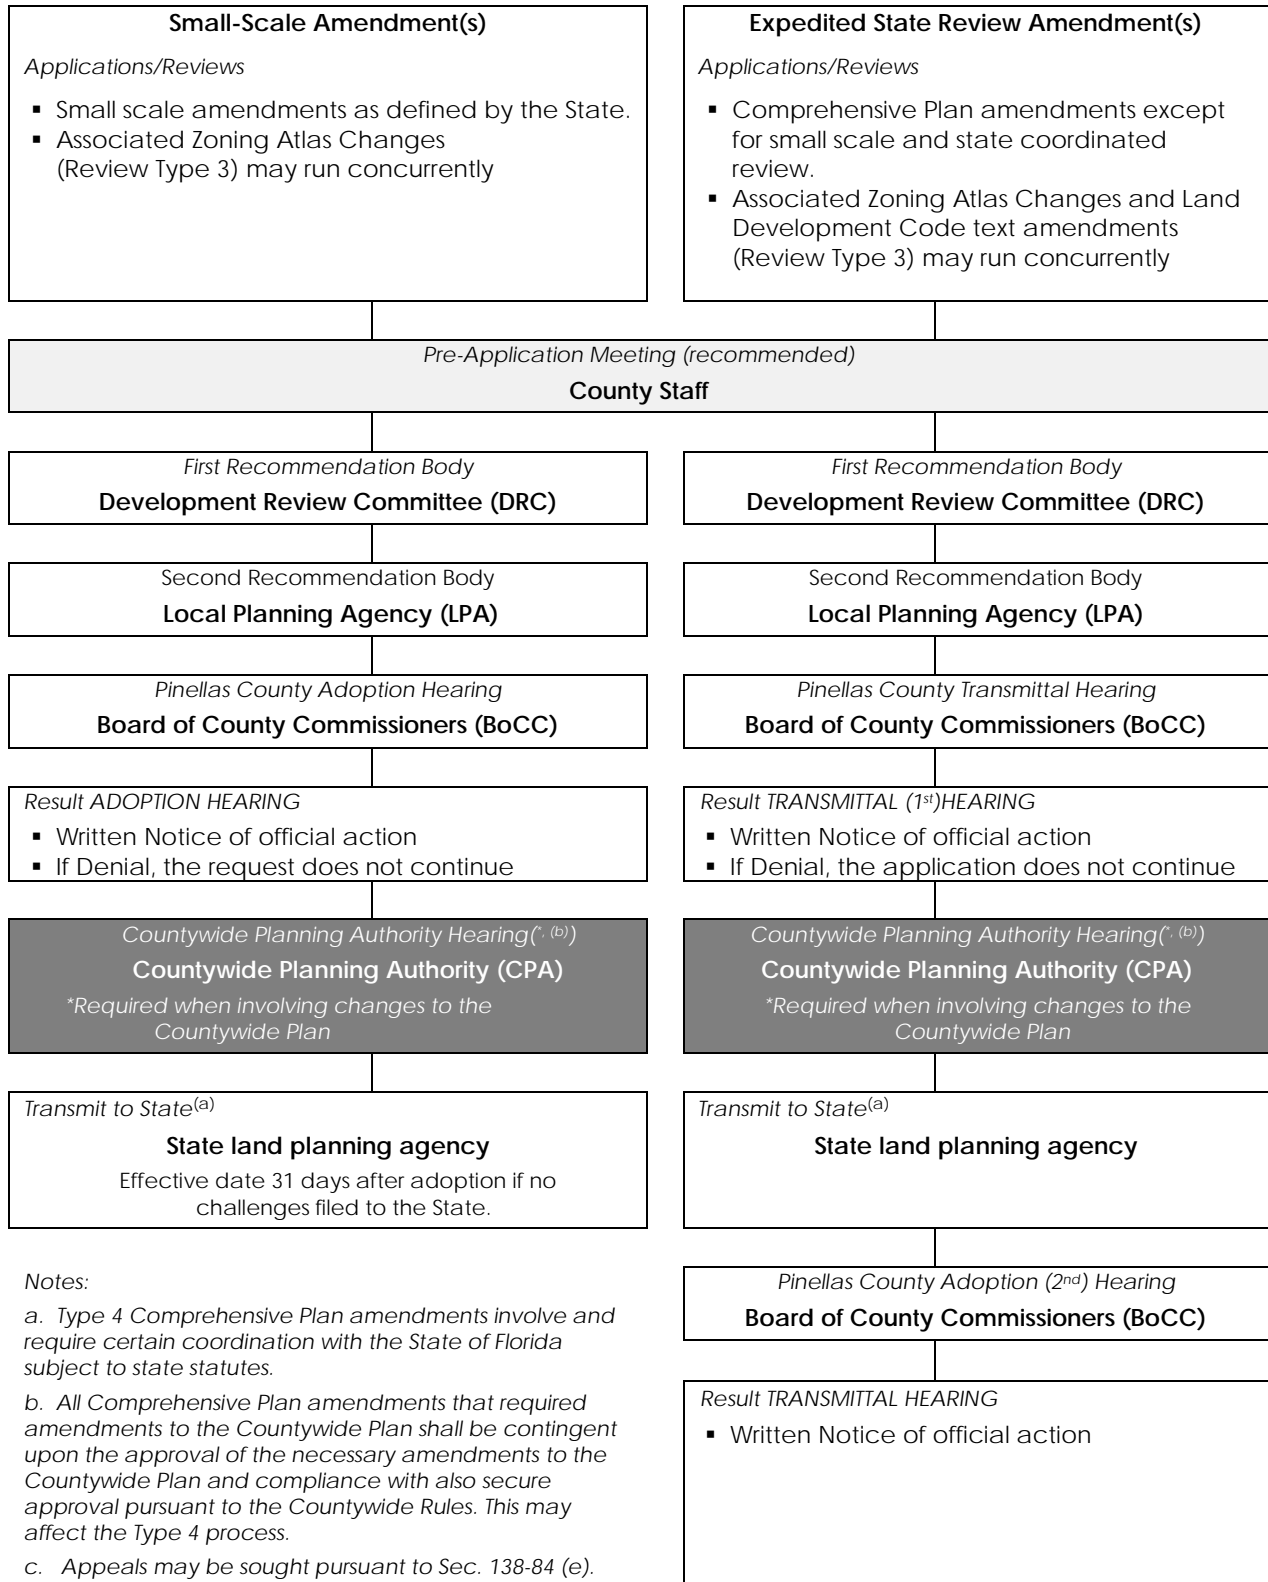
Small-Scale Amendment(s)

Applications/Reviews

- Small scale amendments as defined by the State.
- Associated Zoning Atlas Changes (Review Type 3) may run concurrently

Expedited State Review Amendment(s)

Applications/Reviews

- Comprehensive Plan amendments except for small scale and state coordinated review.
- Associated Zoning Atlas Changes and Land Development Code text amendments (Review Type 3) may run concurrently

Pre-Application Meeting (recommended)

County Staff

First Recommendation Body

Development Review Committee (DRC)

First Recommendation Body

Development Review Committee (DRC)

Second Recommendation Body

Local Planning Agency (LPA)

Second Recommendation Body

Local Planning Agency (LPA)

Pinellas County Adoption Hearing

Board of County Commissioners (BoCC)

Pinellas County Transmittal Hearing

Board of County Commissioners (BoCC)

Result ADOPTION HEARING

- Written Notice of official action
- If Denial, the request does not continue

Result TRANSMITTAL ($1^{st}$)HEARING

- Written Notice of official action
- If Denial, the application does not continue

Countywide Planning Authority Hearing$^{(*, (b))}$

Countywide Planning Authority (CPA)

*Required when involving changes to the Countywide Plan

Countywide Planning Authority Hearing$^{(*, (b))}$

Countywide Planning Authority (CPA)

*Required when involving changes to the Countywide Plan

Transmit to State$^{(a)}$

State land planning agency

Effective date 31 days after adoption if no challenges filed to the State.

Transmit to State$^{(a)}$

State land planning agency

Pinellas County Adoption ($2^{nd}$) Hearing

Board of County Commissioners (BoCC)

Result TRANSMITTAL HEARING

- Written Notice of official action

Notes:

a. Type 4 Comprehensive Plan amendments involve and require certain coordination with the State of Florida subject to state statutes.

b. All Comprehensive Plan amendments that required amendments to the Countywide Plan shall be contingent upon the approval of the necessary amendments to the Countywide Plan and compliance with also secure approval pursuant to the Countywide Rules. This may affect the Type 4 process.

c. Appeals may be sought pursuant to Sec. 138-84 (e).